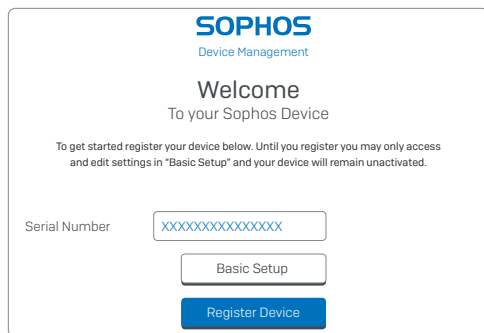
SOPHOS
Device Management

Welcome
To your Sophos Device

To get started register your device below. Until you register you may only access and edit settings in "Basic Setup" and your device will remain unactivated.

Serial Number XXXXXXXXXXXXXXX

Basic Setup

Register Device